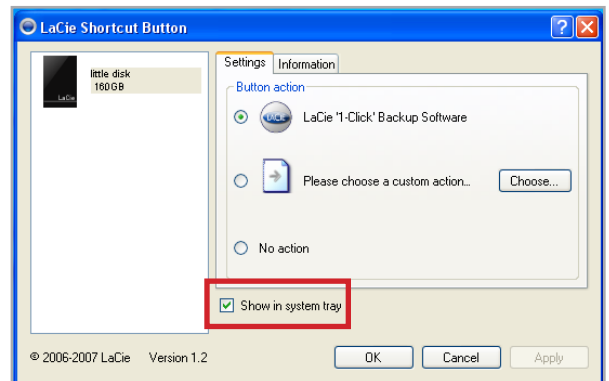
LaCie Shortcut Button

little disk
160GB

LaCie

Settings | Information

Button action

LaCie '1-Click' Backup Software

Please choose a custom action...

Choose...

No action

Show in system tray

© 2006-2007 LaCie Version 1.2

OK

Cancel

Apply